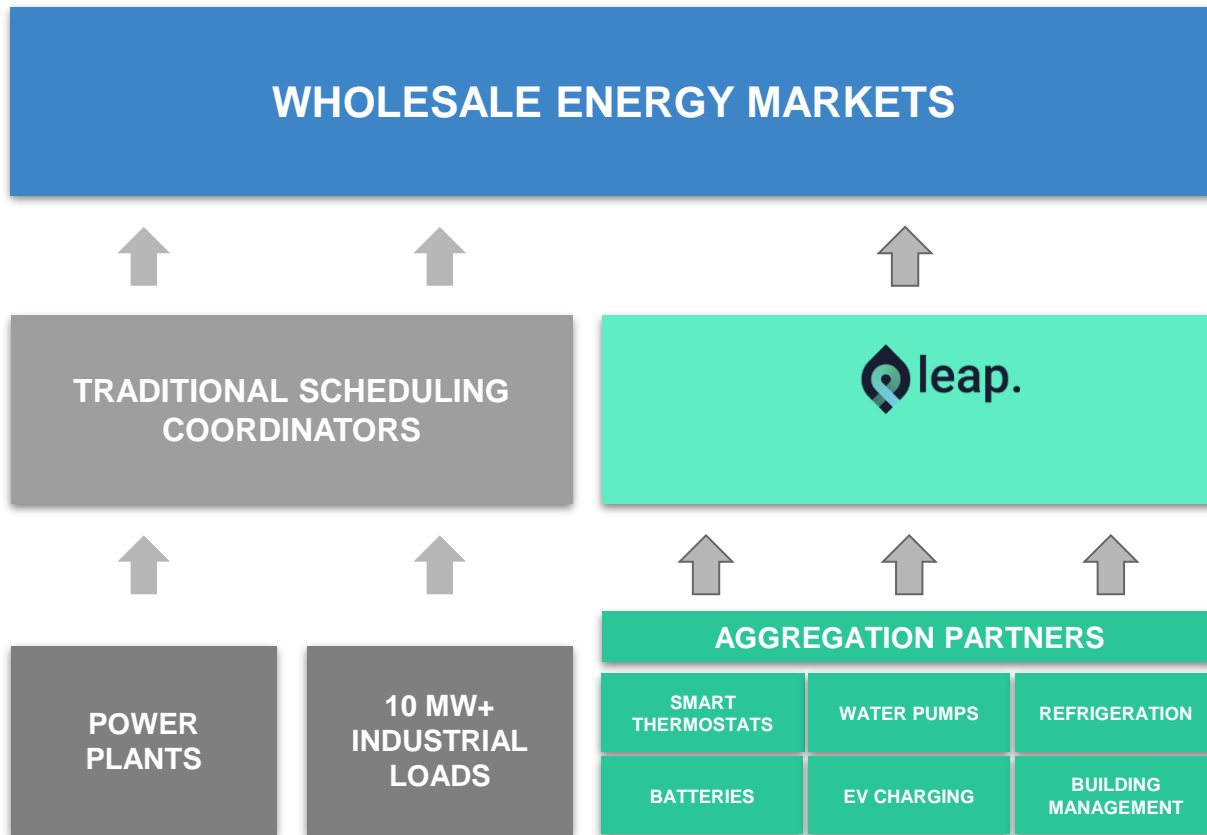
WHOLESALE ENERGY MARKETS

TRADITIONAL SCHEDULING COORDINATORS

leap.

AGGREGATION PARTNERS

POWER PLANTS

10 MW+ INDUSTRIAL LOADS

SMART THERMOSTATS

WATER PUMPS

REFRIGERATION

BATTERIES

EV CHARGING

BUILDING MANAGEMENT